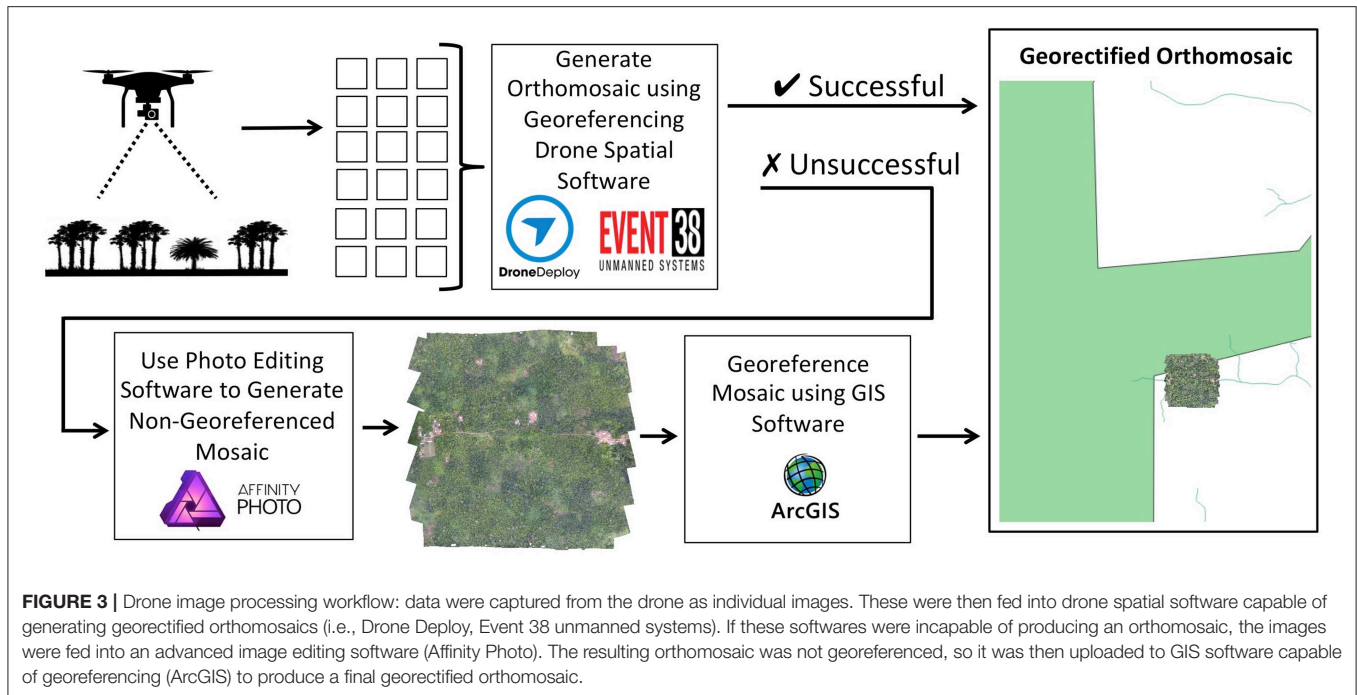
Generate Orthomosaic using Georeferencing Drone Spatial Software

DroneDeploy

EVENT 38
UNMANNED SYSTEMS

✔ Successful

✗ Unsuccessful

Georectified Orthomosaic

Use Photo Editing Software to Generate Non-Georeferenced Mosaic

AFFINITY
PHOTO

Georeference Mosaic using GIS Software

ArcGIS

**FIGURE 3 |** Drone image processing workflow: data were captured from the drone as individual images. These were then fed into drone spatial software capable of generating georectified orthomosaics (i.e., Drone Deploy, Event 38 unmanned systems). If these softwares were incapable of producing an orthomosaic, the images were fed into an advanced image editing software (Affinity Photo). The resulting orthomosaic was not georeferenced, so it was then uploaded to GIS software capable of georeferencing (ArcGIS) to produce a final georectified orthomosaic.